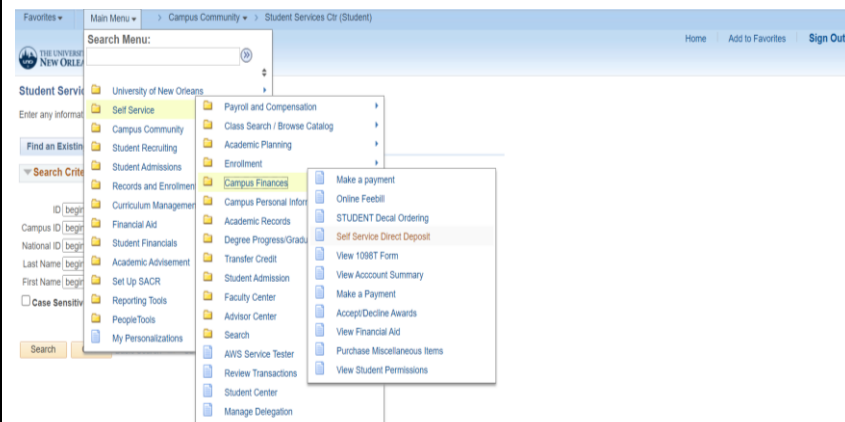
Favorites ▾ Main Menu ▾ > Campus Community ▾ > Student Services Ctr (Student)

Home | Add to Favorites | Sign Out

THE UNIVERSI NEW ORLEA

Student Servic

Enter any informat

Find an Existin

Search Crite

ID begi
Campus ID begi
National ID begi
Last Name begi
First Name begi
Case Sensitiv

Search

Search Menu:

University of New Orleans
Self Service
Campus Community
Student Recruiting
Student Admissions
Records and Enrollmen
Curriculum Managemen
Financial Aid
Student Financials
Academic Advisement
Set Up SACR
Reporting Tools
PeopleTools
My Personalizations

Payroll and Compensation
Class Search / Browse Catalog
Academic Planning
Enrollment
Campus Finances
Campus Personal Inform
Academic Records
Degree Progress/Gradu
Transfer Credit
Student Admission
Faculty Center
Advisor Center
Search
AWS Service Tester
Review Transactions
Student Center
Manage Delegation

Make a payment
Online Feebill
STUDENT Decal Ordering
Self Service Direct Deposit
View 1098T Form
View Acccount Summary
Make a Payment
Accept/Decline Awards
View Financial Aid
Purchase Miscellaneous Items
View Student Permissions